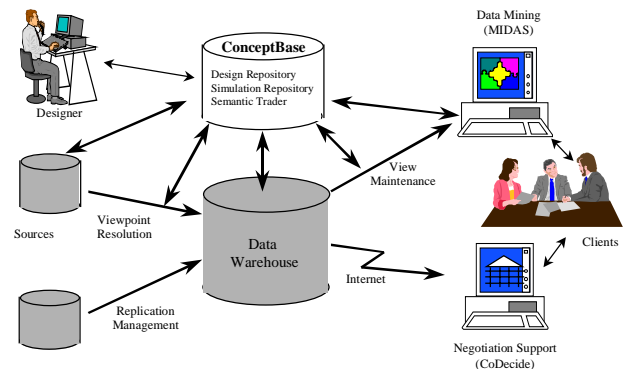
Data Mining
(MIDAS)

ConceptBase

Design Repository
Simulation Repository
Semantic Trader

Designer

View
Maintenance

Sources

Viewpoint
Resolution

Data
Warehouse

Clients

Internet

Replication
Management

Negotiation Support
(CoDecide)